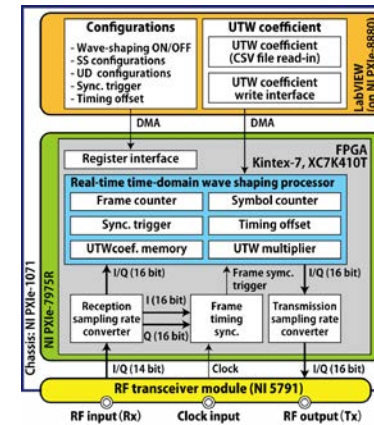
Configurations
- Wave-shaping ON/OFF
- SS configurations
- UD configurations
- Sync. trigger
- Timing offset

UTW coefficient
UTW coefficient (CSV file read-in)
UTW coefficient write interface

LabVIEW (on NI PXIe-8880)

DMA
DMA

Register interface

FPGA
Kintex-7, XC7K410T

Real-time time-domain wave shaping processor
Frame counter
Symbol counter
Sync. trigger
Timing offset
UTWcoef. memory
UTW multiplier

I/Q (16 bit)
Frame symc. trigger
I/Q (16 bit)

Reception sampling rate converter
I (16 bit)
Q (16 bit)
Frame timing sync.
Transmission sampling rate converter

Chassis: NI PXIe-1071
NI PXIe-7975R

I/Q (14 bit)
Clock
I/Q (16 bit)

RF transceiver module (NI 5791)

RF input (Rx)
Clock input
RF output (Tx)